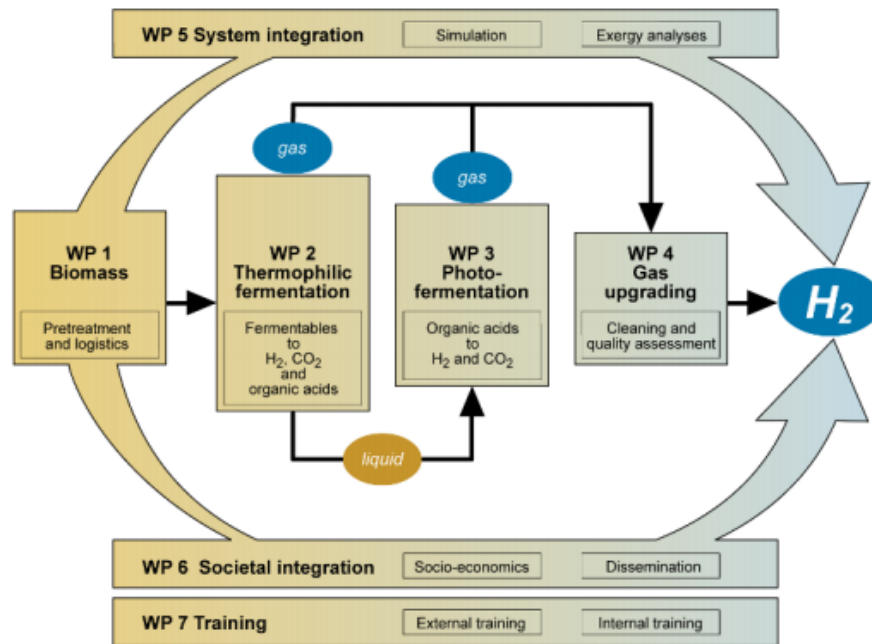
WP 5 System integration

Simulation

Exergy analyses

gas

gas

WP 1 Biomass

Pretreatment and logistics

WP 2 Thermophilic fermentation

Fermentables to $H_2$, $CO_2$ and organic acids

WP 3 Photo-fermentation

Organic acids to $H_2$ and $CO_2$

WP 4 Gas upgrading

Cleaning and quality assessment

$H_2$

liquid

WP 6 Societal integration

Socio-economics

Dissemination

WP 7 Training

External training

Internal training